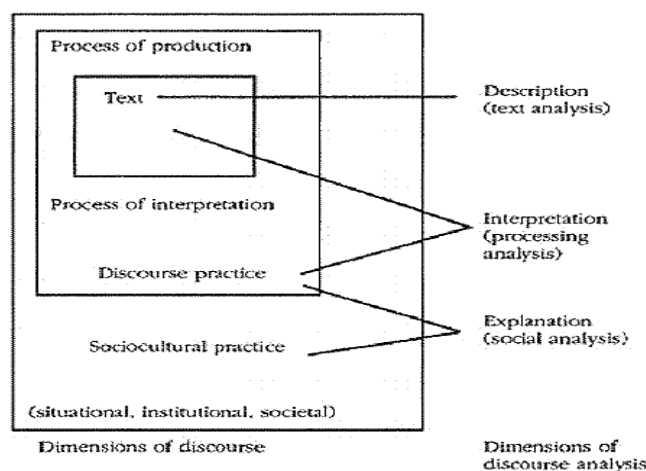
Process of production

Text

Process of interpretation

Discourse practice

Sociocultural practice

(situational, institutional, societal)

Description (text analysis)

Interpretation (processing analysis)

Explanation (social analysis)

Dimensions of discourse

Dimensions of discourse analysis